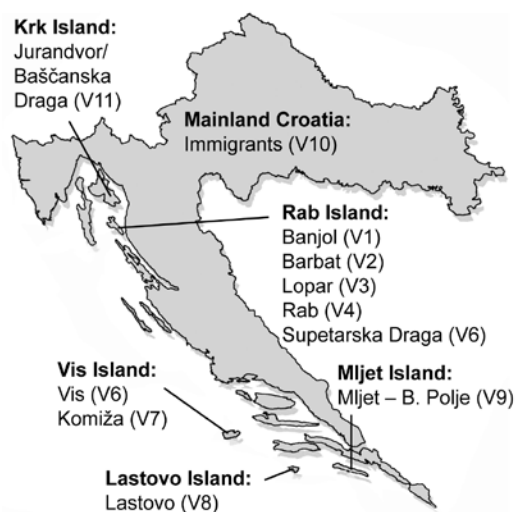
Krk Island:
Jurandvor/
Baščanska
Draga (V11)

Mainland Croatia:
Immigrants (V10)

Rab Island:
Banjol (V1)
Barbat (V2)
Lopar (V3)
Rab (V4)
Supetarska Draga (V6)

Vis Island:
Vis (V6)
Komiža (V7)

Mljet Island:
Mljet – B. Polje (V9)

Lastovo Island:
Lastovo (V8)